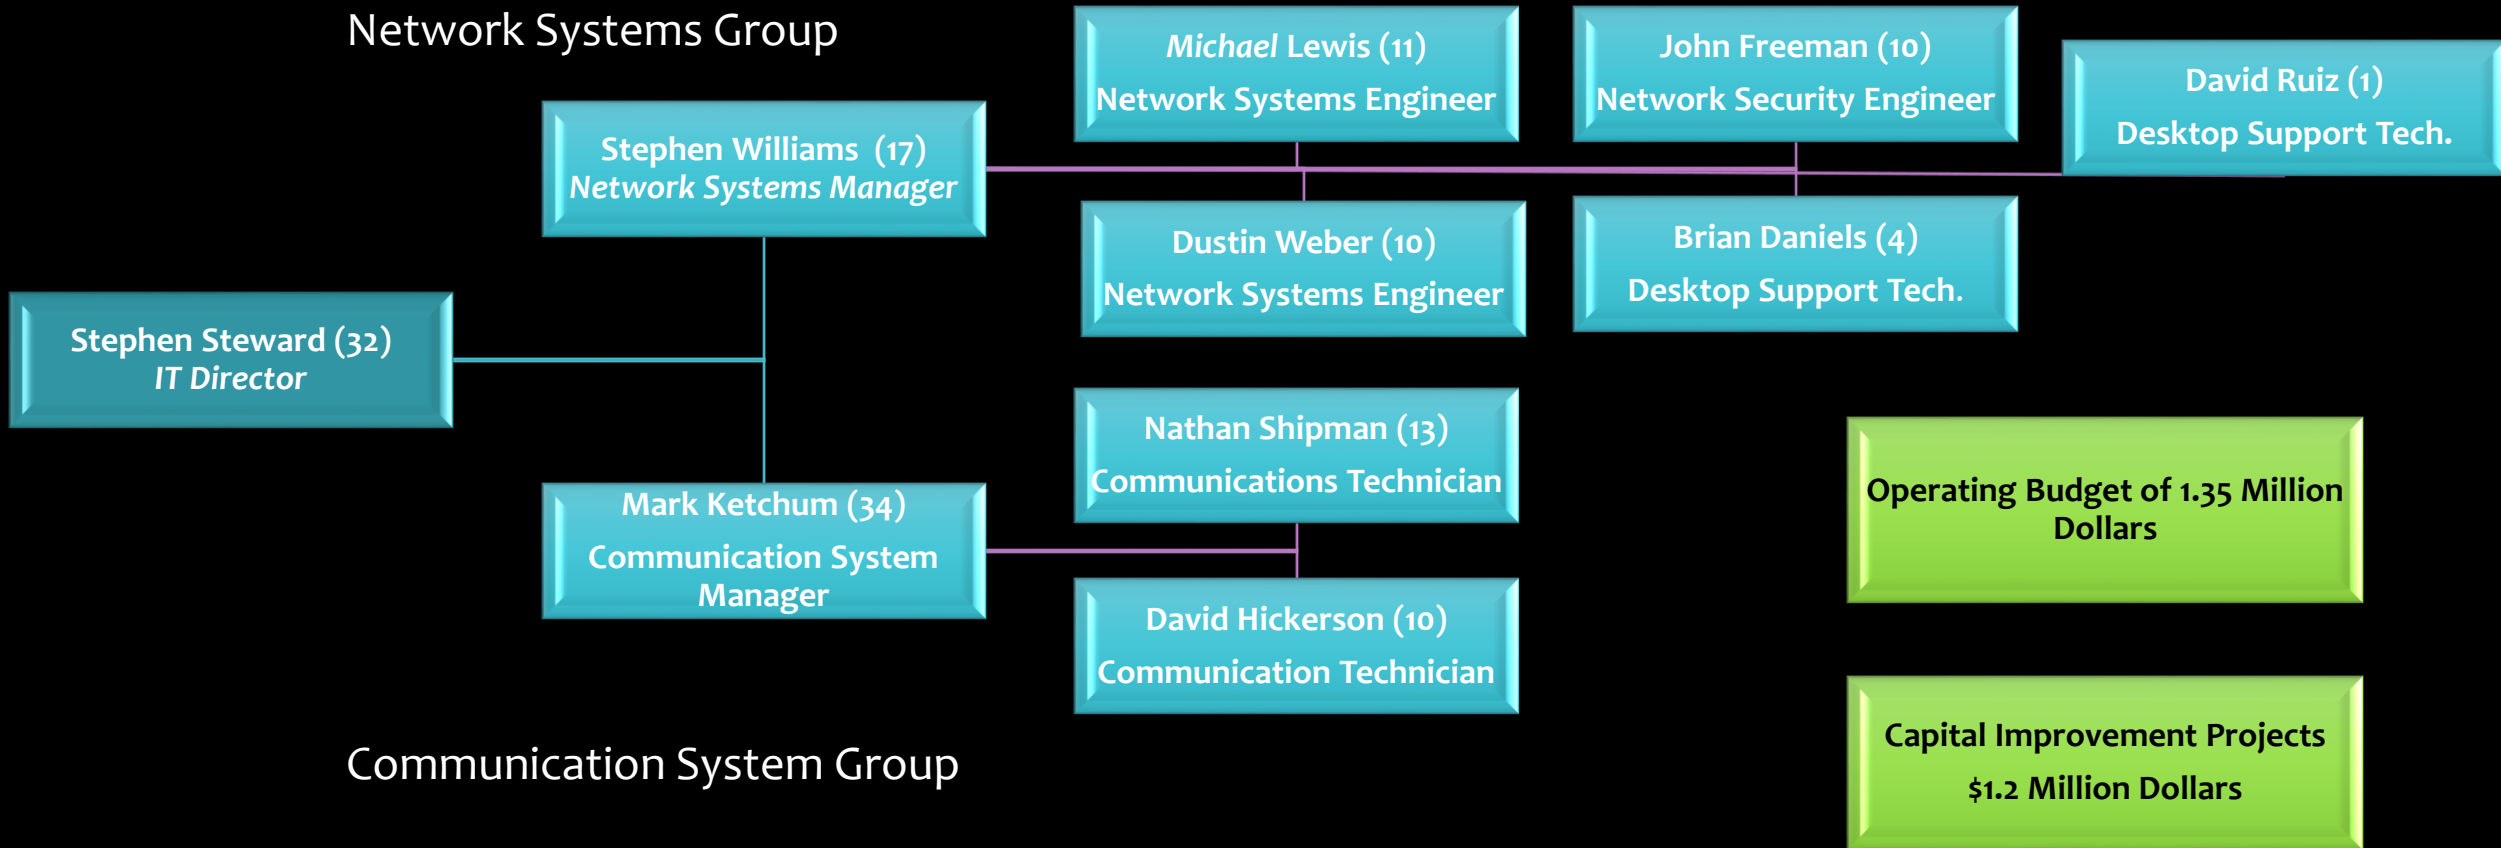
Network Systems Group

Michael Lewis (11)
Network Systems Engineer

John Freeman (10)
Network Security Engineer

David Ruiz (1)
Desktop Support Tech.

Stephen Williams (17)
Network Systems Manager

Dustin Weber (10)
Network Systems Engineer

Brian Daniels (4)
Desktop Support Tech.

Stephen Steward (32)
IT Director

Nathan Shipman (13)
Communications Technician

Operating Budget of 1.35 Million Dollars

Mark Ketchum (34)
Communication System Manager

David Hickerson (10)
Communication Technician

Capital Improvement Projects
$1.2 Million Dollars

Communication System Group